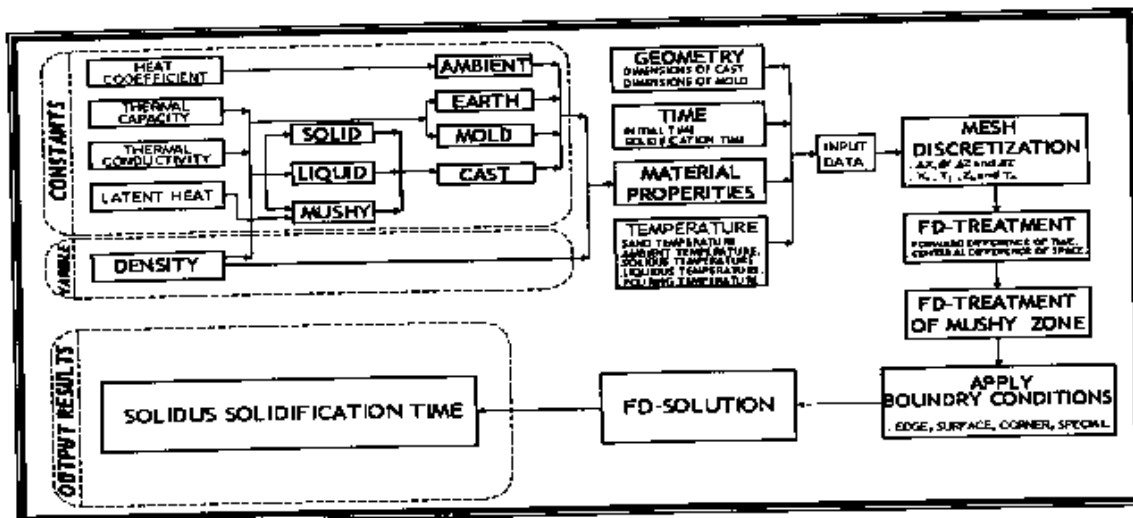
CONSTANTS

HEAT COEFFICIENT

THERMAL CAPACITY

THERMAL CONDUCTIVITY

LATENT HEAT

SOLID

LIQUID

MUSHY

AMBIENT

EARTH

MOLD

CAST

VARIABLE

DENSITY

GEOMETRY
DIMENSIONS OF CAST
DIMENSIONS OF MOLD

TIME
INITIAL TIME
SOLIDIFICATION TIME

MATERIAL PROPERITIES

TEMPERATURE
SAND TEMPERATURE
AMBIENT TEMPERATURE
SOLIDUS TEMPERATURE
LIQUIDUS TEMPERATURE
POURING TEMPERATURE

INPUT DATA

MESH DISCRETIZATION
ΔX, ΔY, ΔZ and ΔT
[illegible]

FD-TREATMENT
FORWARD DIFFERENCE OF TIME
CENTRAL DIFFERENCE OF SPACE

FD-TREATMENT OF MUSHY ZONE

APPLY BOUNDRY CONDITIONS
EDGE, SURFACE, CORNER, SPECIAL

FD-SOLUTION

OUTPUT RESULTS

SOLIDUS SOLIDIFICATION TIME